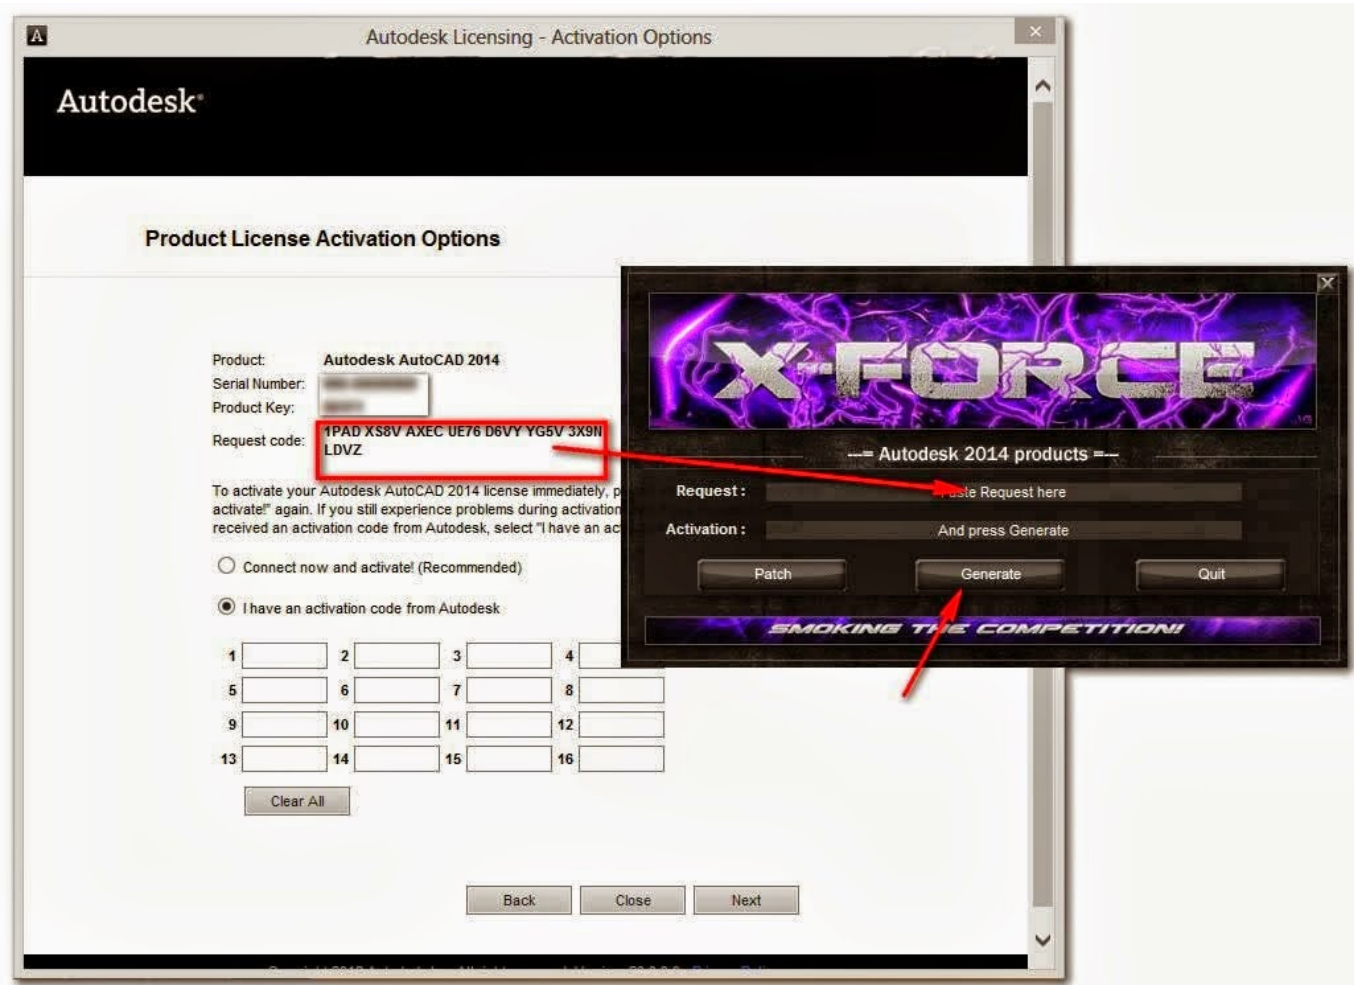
Autodesk Licensing - Activation Options

Autodesk

Product License Activation Options

Product: Autodesk AutoCAD 2014
Serial Number: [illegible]
Product Key: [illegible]
Request code: 1PAD XS8V AXEC UE76 D6VY YG5V 3X9N LDVZ

To activate your Autodesk AutoCAD 2014 license immediately, p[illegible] activate!" again. If you still experience problems during activation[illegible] received an activation code from Autodesk, select "I have an ac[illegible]

Connect now and activate! (Recommended)

I have an activation code from Autodesk

1 2 3 4
5 6 7 8
9 10 11 12
13 14 15 16

Clear All

Back Close Next

X-FORCE

--= Autodesk 2014 products =--

Request : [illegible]aste Request here

Activation : And press Generate

Patch Generate Quit

SMOKING THE COMPETITION!